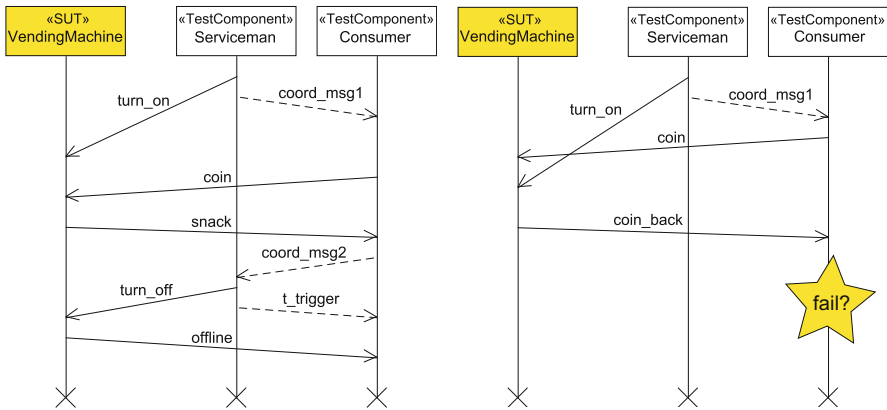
«SUT»
VendingMachine

«TestComponent»
Serviceman

«TestComponent»
Consumer

turn_on

coord_msg1

coin

snack

coord_msg2

turn_off

t_trigger

offline

«SUT»
VendingMachine

«TestComponent»
Serviceman

«TestComponent»
Consumer

turn_on

coord_msg1

coin

coin_back

fail?